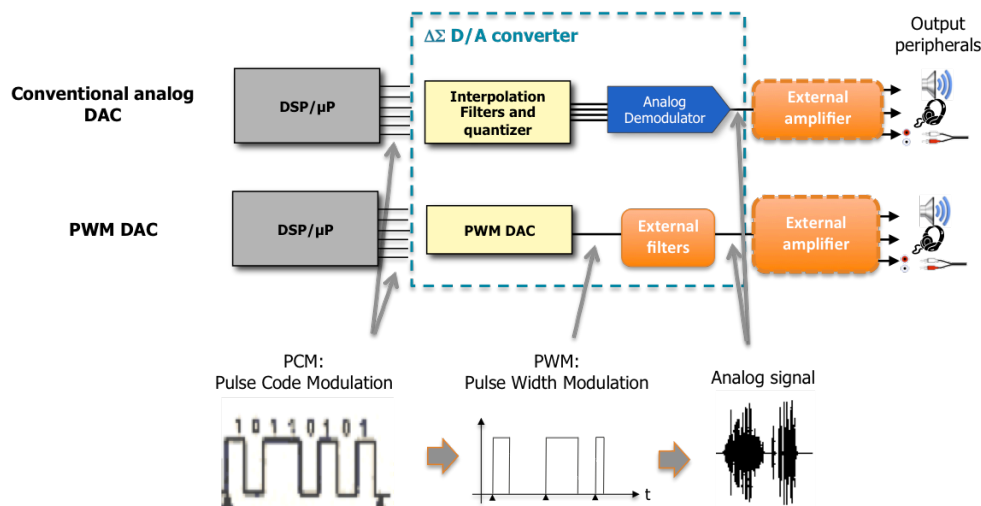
ΔΣ D/A converter

Output peripherals

Conventional analog DAC

DSP/µP

Interpolation Filters and quantizer

Analog Demodulator

External amplifier

PWM DAC

DSP/µP

PWM DAC

External filters

External amplifier

PCM:
Pulse Code Modulation

PWM:
Pulse Width Modulation

Analog signal

1 0 1 1 0 1 0 1

t